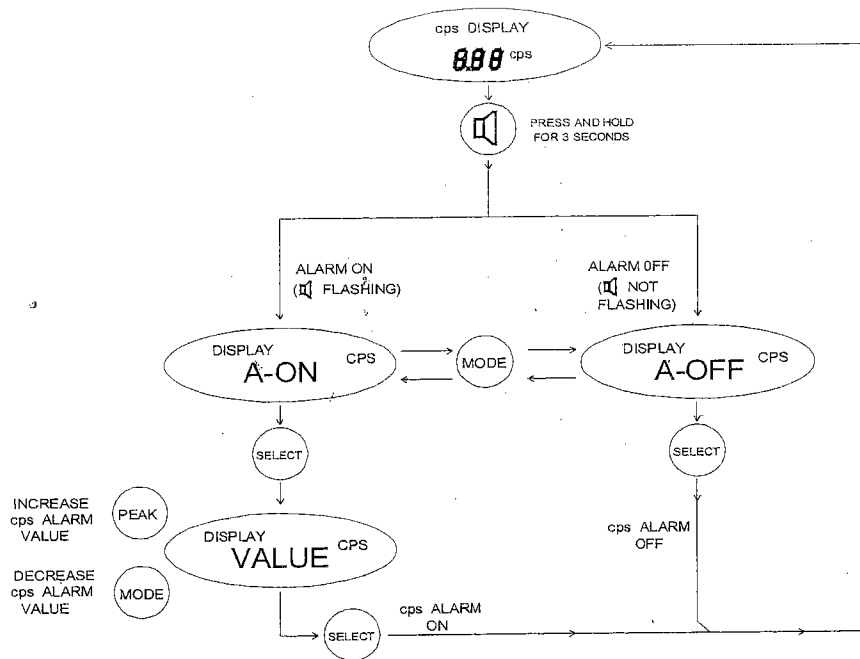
cps DISPLAY
8.8.8 cps

PRESS AND HOLD FOR 3 SECONDS

ALARM ON
( FLASHING)

ALARM 0FF
( NOT FLASHING)

DISPLAY
A-ON
CPS

MODE

DISPLAY
A-OFF
CPS

SELECT

SELECT

INCREASE cps ALARM VALUE

PEAK

DISPLAY
VALUE
CPS

cps ALARM OFF

DECREASE cps ALARM VALUE

MODE

SELECT

cps ALARM ON